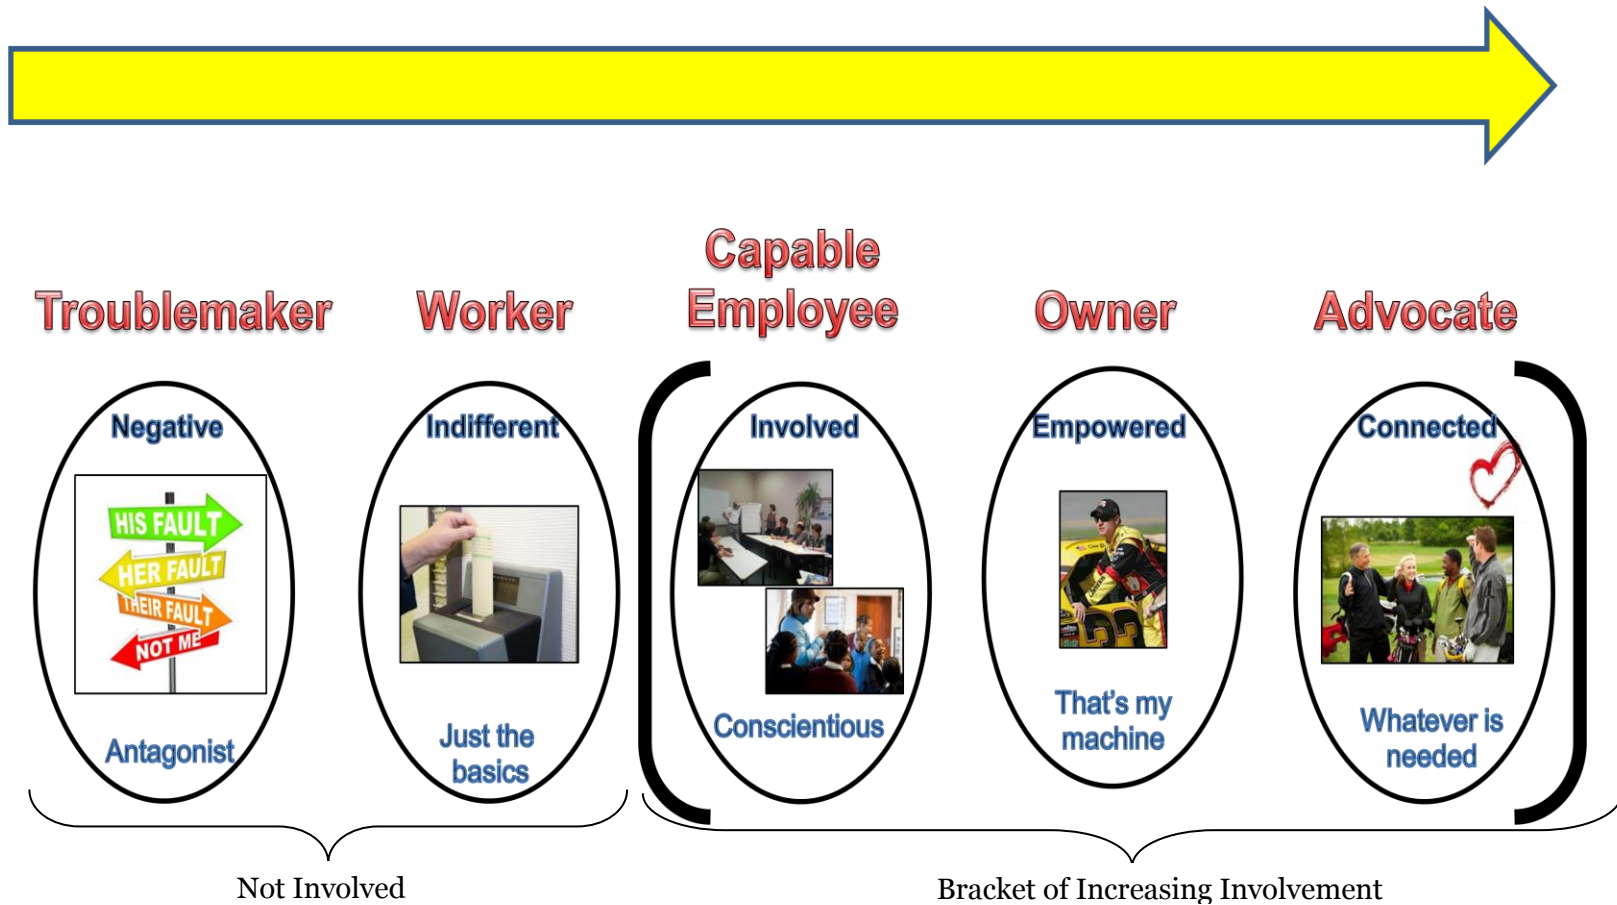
Troublemaker

Negative

HIS FAULT
HER FAULT
THEIR FAULT
NOT ME

Antagonist

Worker

Indifferent

Just the basics

Capable Employee

Involved

Conscientious

Owner

Empowered

That's my machine

Advocate

Connected

Whatever is needed

Not Involved

Bracket of Increasing Involvement